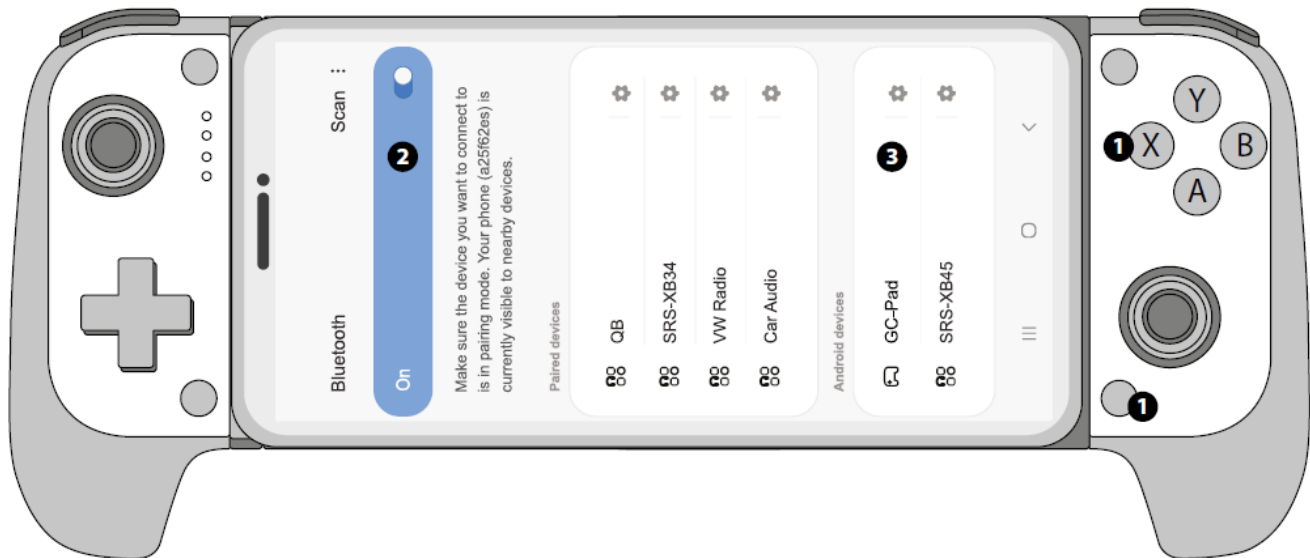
Bluetooth

Scan

On

2

Make sure the device you want to connect to is in pairing mode. Your phone (a25f62es) is currently visible to nearby devices.

Paired devices

QB

SRS-XB34

VW Radio

Car Audio

Android devices

GC-Pad

SRS-XB45

3

Y

X

B

A

1

1